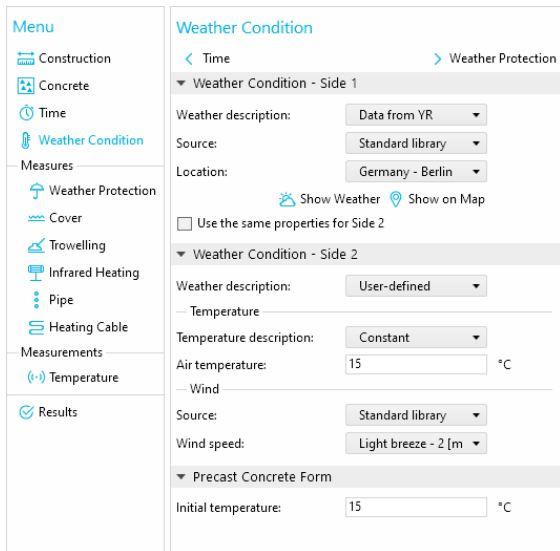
Menu
Construction
Concrete
Time
Weather Condition
Measures
Weather Protection
Cover
Trowelling
Infrared Heating
Pipe
Heating Cable
Measurements
Temperature
Results

Weather Condition
Time
Weather Protection

Weather Condition - Side 1
Weather description: Data from YR
Source: Standard library
Location: Germany - Berlin
Show Weather
Show on Map
Use the same properties for Side 2

Weather Condition - Side 2
Weather description: User-defined
Temperature
Temperature description: Constant
Air temperature: 15 °C
Wind
Source: Standard library
Wind speed: Light breeze - 2 [m

Precast Concrete Form
Initial temperature: 15 °C